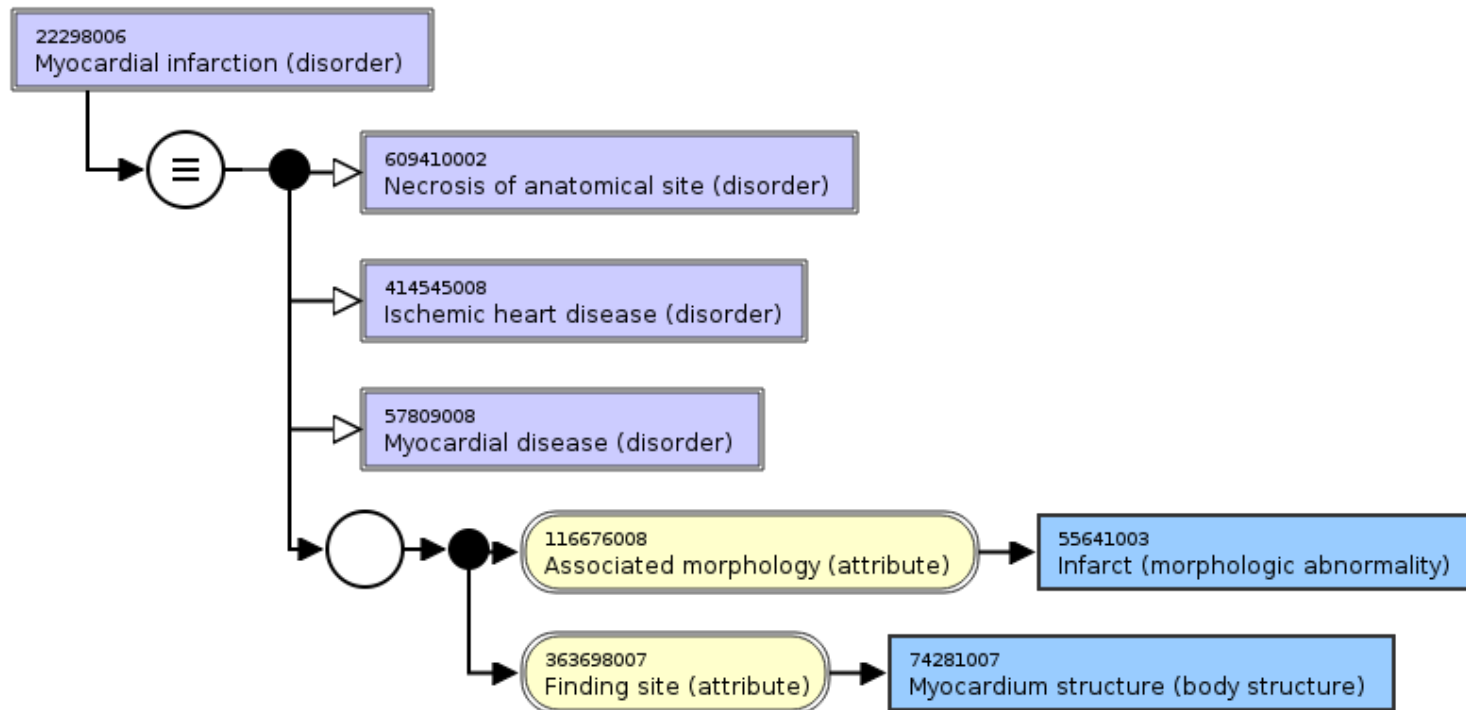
22298006
Myocardial infarction (disorder)

≡

609410002
Necrosis of anatomical site (disorder)

414545008
Ischemic heart disease (disorder)

57809008
Myocardial disease (disorder)

116676008
Associated morphology (attribute)

55641003
Infarct (morphologic abnormality)

363698007
Finding site (attribute)

74281007
Myocardium structure (body structure)